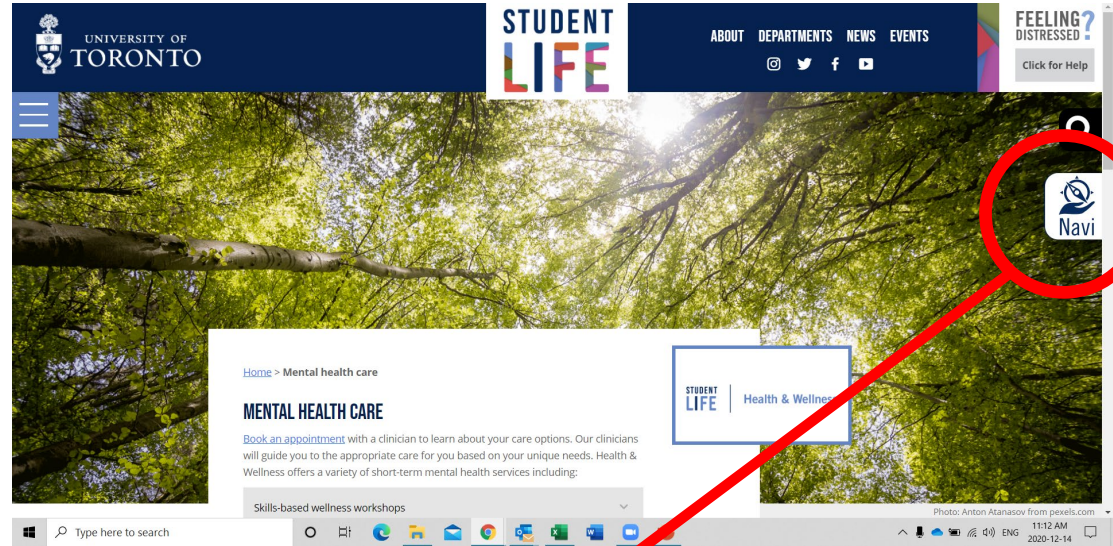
UNIVERSITY OF TORONTO

STUDENT LIFE

ABOUT DEPARTMENTS NEWS EVENTS

FEELING DISTRESSED?

Click for Help

Navi

Home > Mental health care

MENTAL HEALTH CARE

Book an appointment with a clinician to learn about your care options. Our clinicians will guide you to the appropriate care for you based on your unique needs. Health & Wellness offers a variety of short-term mental health services including:

Skills-based wellness workshops

STUDENT LIFE | Health & Wellnes

Photo: Anton Atanasov from pexels.com

Type here to search

ENG 11:12 AM 2020-12-14